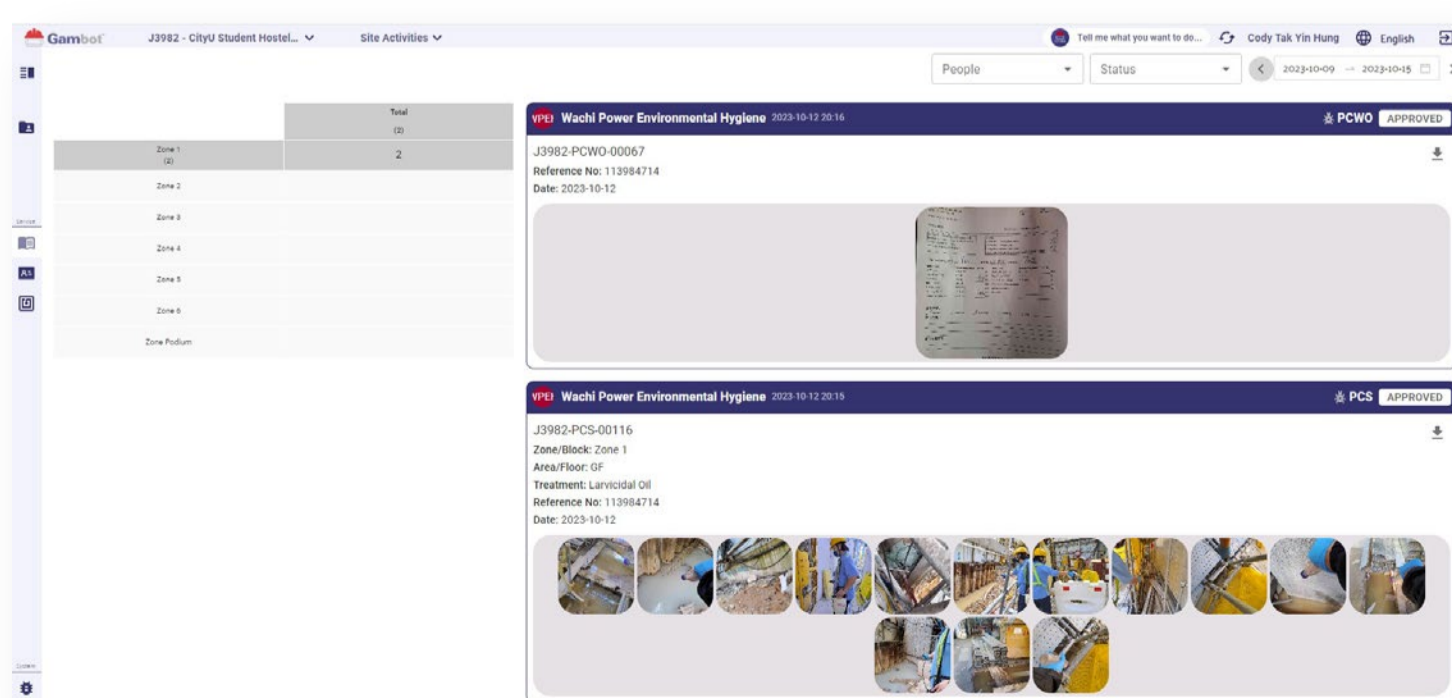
Gambot J3982 - CityU Student Hostel... Site Activities

Tell me what you want to do... Cody Tak Yin Hung English

People Status 2023-10-09 → 2023-10-15

| | Total (2) |
|---|---|
| Zone 1 (2) | 2 |
| Zone 2 | |
| Zone 3 | |
| Zone 4 | |
| Zone 5 | |
| Zone 6 | |
| Zone Podium | |

VPEH Wachi Power Environmental Hygiene 2023-10-12 20:16 PCWO APPROVED

J3982-PCWO-00067
Reference No: 113984714
Date: 2023-10-12

VPEH Wachi Power Environmental Hygiene 2023-10-12 20:15 PCS APPROVED

J3982-PCS-00116
Zone/Block: Zone 1
Area/Floor: GF
Treatment: Larvicidal Oil
Reference No: 113984714
Date: 2023-10-12